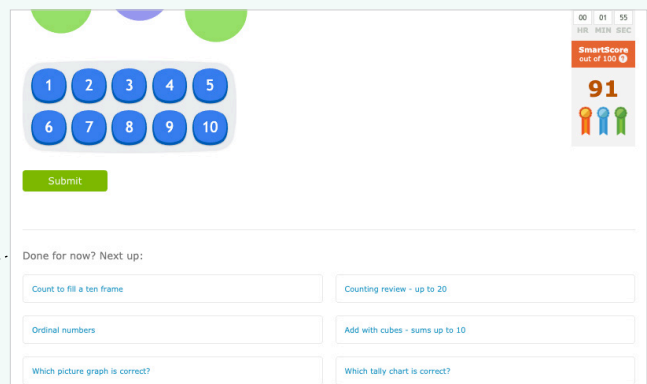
00 01 55
HR MIN SEC

SmartScore
out of 100

91

1 2 3 4 5
6 7 8 9 10

Submit

Done for now? Next up:

Count to fill a ten frame

Counting review - up to 20

Ordinal numbers

Add with cubes - sums up to 10

Which picture graph is correct?

Which tally chart is correct?